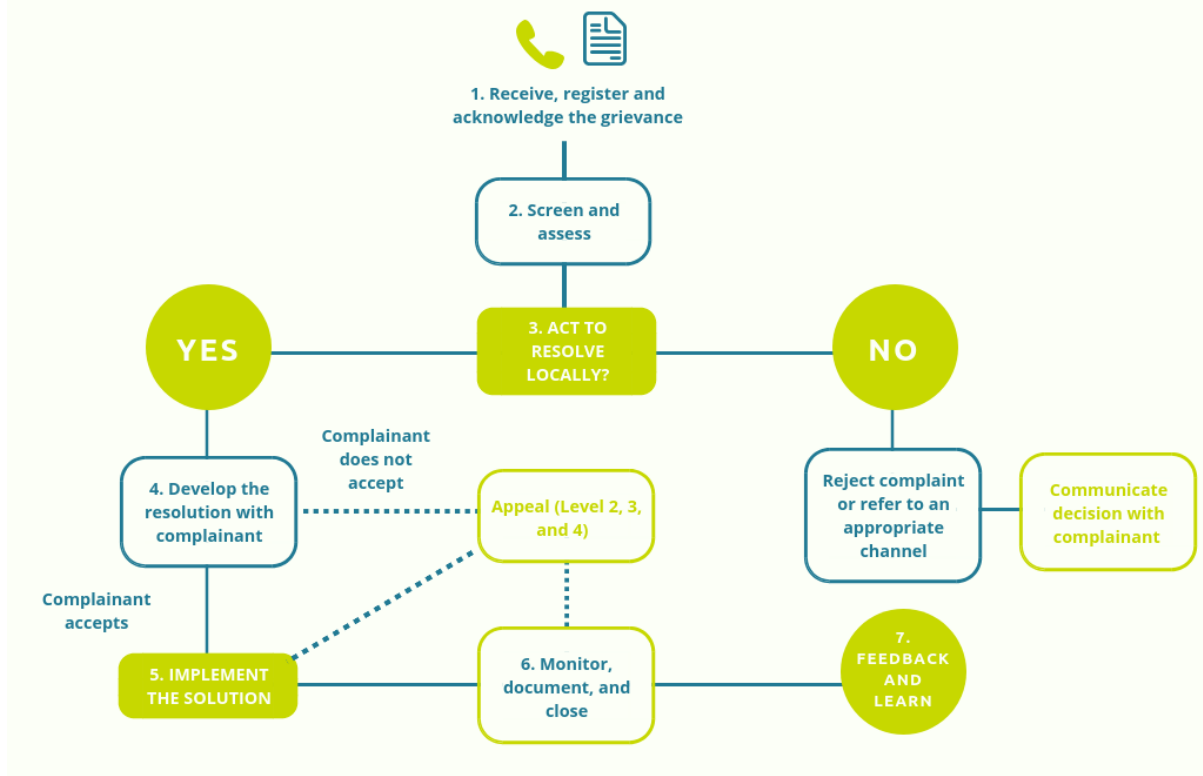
1. Receive, register and acknowledge the grievance

2. Screen and assess

YES

3. ACT TO RESOLVE LOCALLY?

NO

Complainant does not accept

4. Develop the resolution with complainant

Appeal (Level 2, 3, and 4)

Reject complaint or refer to an appropriate channel

Communicate decision with complainant

Complainant accepts

5. IMPLEMENT THE SOLUTION

6. Monitor, document, and close

7. FEEDBACK AND LEARN